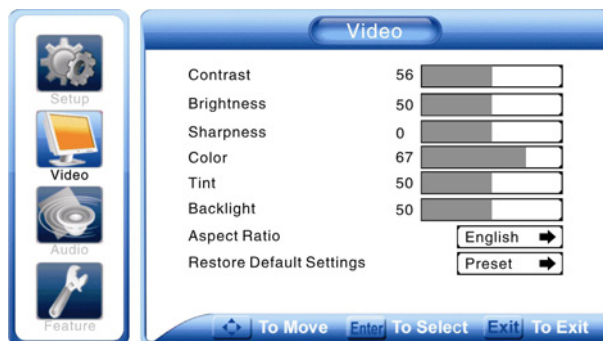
Setup
Video
Audio
Feature

Video

| | |
|---|---|
| Contrast | 56 |
| Brightness | 50 |
| Sharpness | 0 |
| Color | 67 |
| Tint | 50 |
| Backlight | 50 |
| Aspect Ratio | English |
| Restore Default Settings | Preset |

To Move Enter To Select Exit To Exit